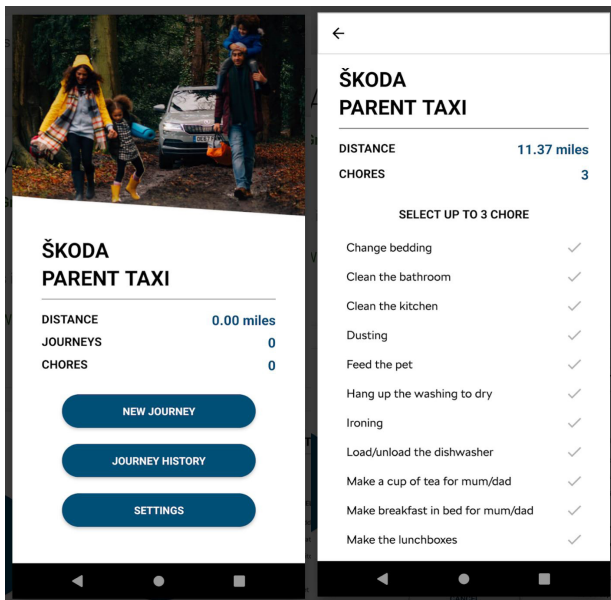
ŠKODA
PARENT TAXI

| DISTANCE | 0.00 miles |
|---|---|
| JOURNEYS | 0 |
| CHORES | 0 |

NEW JOURNEY

JOURNEY HISTORY

SETTINGS

←

ŠKODA
PARENT TAXI

| DISTANCE | 11.37 miles |
|---|---|
| CHORES | 3 |

SELECT UP TO 3 CHORE

Change bedding
Clean the bathroom
Clean the kitchen
Dusting
Feed the pet
Hang up the washing to dry
Ironing
Load/unload the dishwasher
Make a cup of tea for mum/dad
Make breakfast in bed for mum/dad
Make the lunchboxes